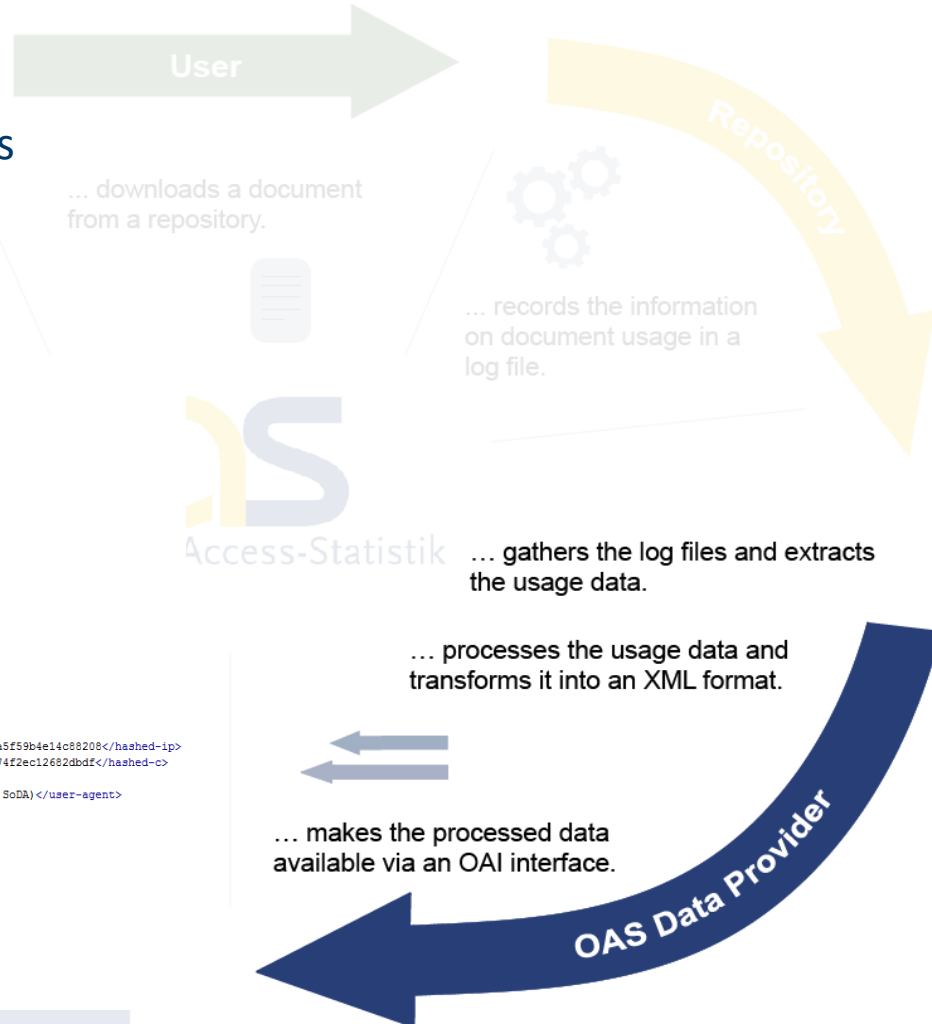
User

s

... downloads a document from a repository.

Repository

... records the information on document usage in a log file.

Access-Statistik

… gathers the log files and extracts the usage data.

… processes the usage data and transforms it into an XML format.

a5f59b4e14c88208</hashed-ip>
74f2ec12682dbdf</hashed-c>

SoDA)</user-agent>

… makes the processed data available via an OAI interface.

OAS Data Provider